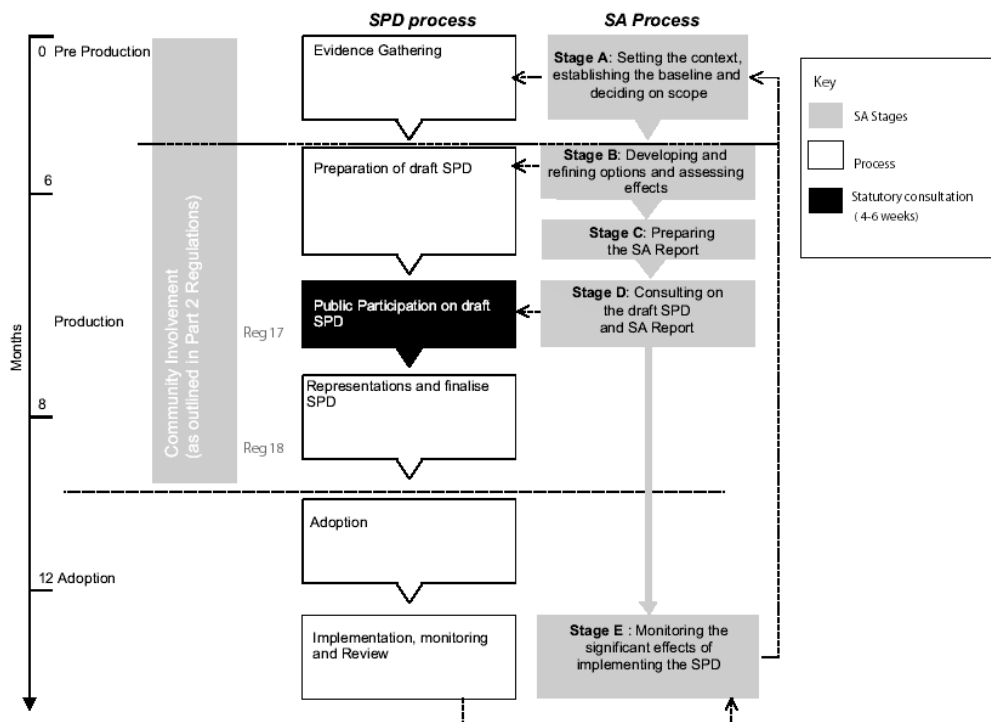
SPD process

SA Process

0 Pre Production

Evidence Gathering

Stage A: Setting the context, establishing the baseline and deciding on scope

Key

SA Stages

Process

Statutory consultation (4-6 weeks)

6

Preparation of draft SPD

Stage B: Developing and refining options and assessing effects

Stage C: Preparing the SA Report

Community Involvement (as outlined in Part 2 Regulations)

Months

Production

Reg 17

Public Participation on draft SPD

Stage D: Consulting on the draft SPD and SA Report

8

Representations and finalise SPD

Reg 18

Adoption

12 Adoption

Implementation, monitoring and Review

Stage E : Monitoring the significant effects of implementing the SPD